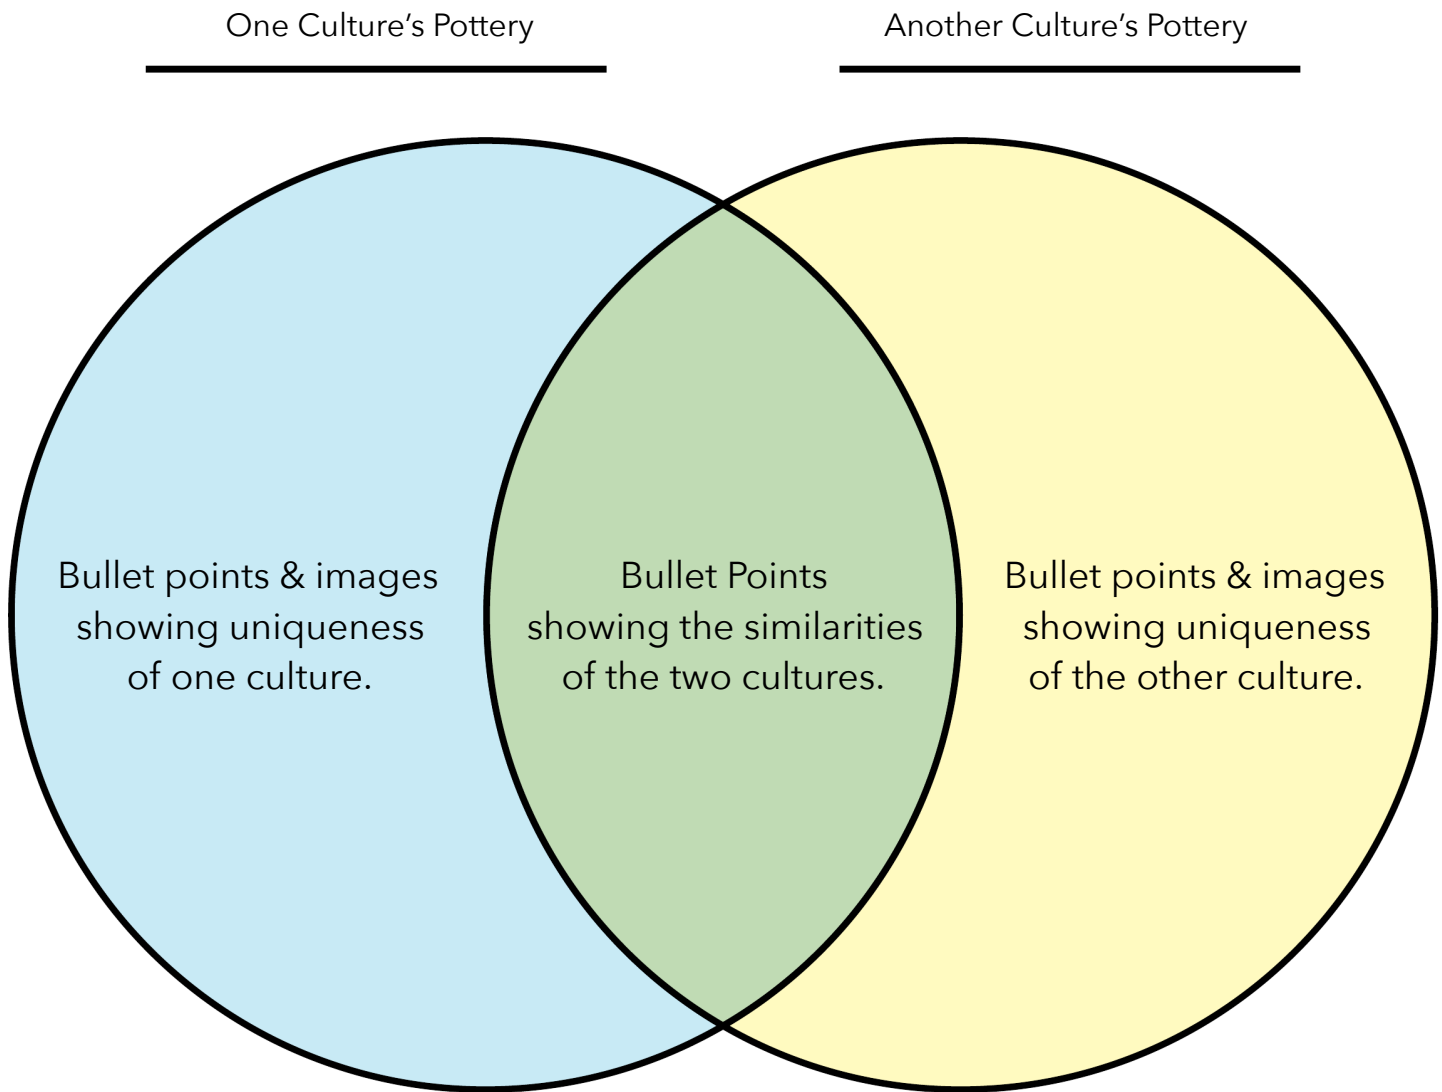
One Culture’s Pottery

Another Culture’s Pottery

Bullet points & images showing uniqueness of one culture.

Bullet Points showing the similarities of the two cultures.

Bullet points & images showing uniqueness of the other culture.